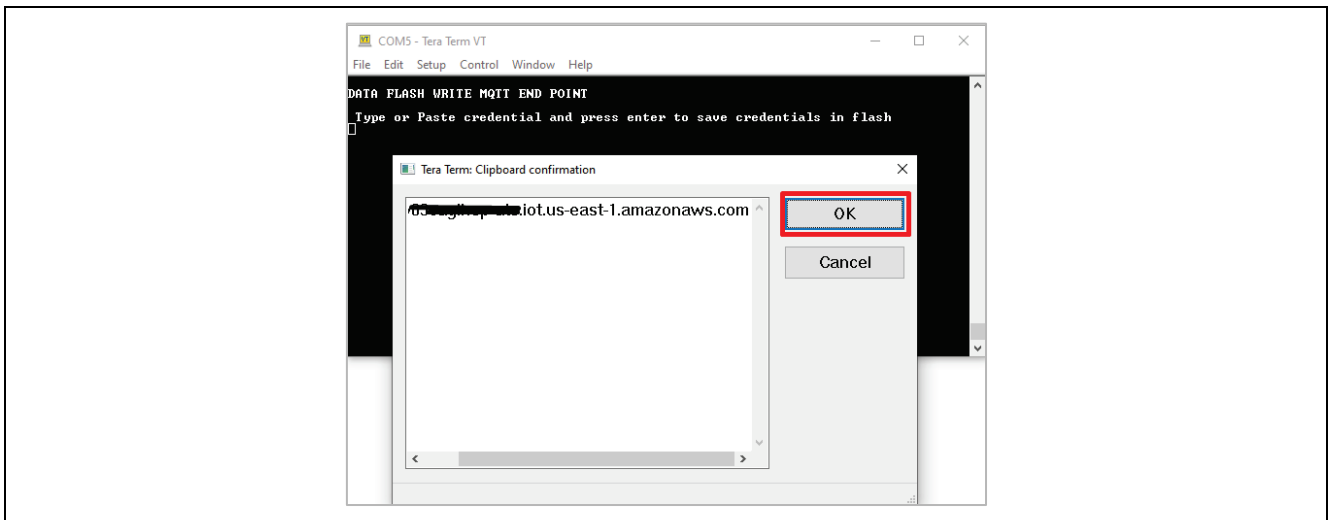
COM5 - Tera Term VT

File Edit Setup Control Window Help

DATA FLASH WRITE MQTT END POINT

Type or Paste credential and press enter to save credentials in flash

Tera Term: Clipboard confirmation

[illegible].iot.us-east-1.amazonaws.com

OK

Cancel